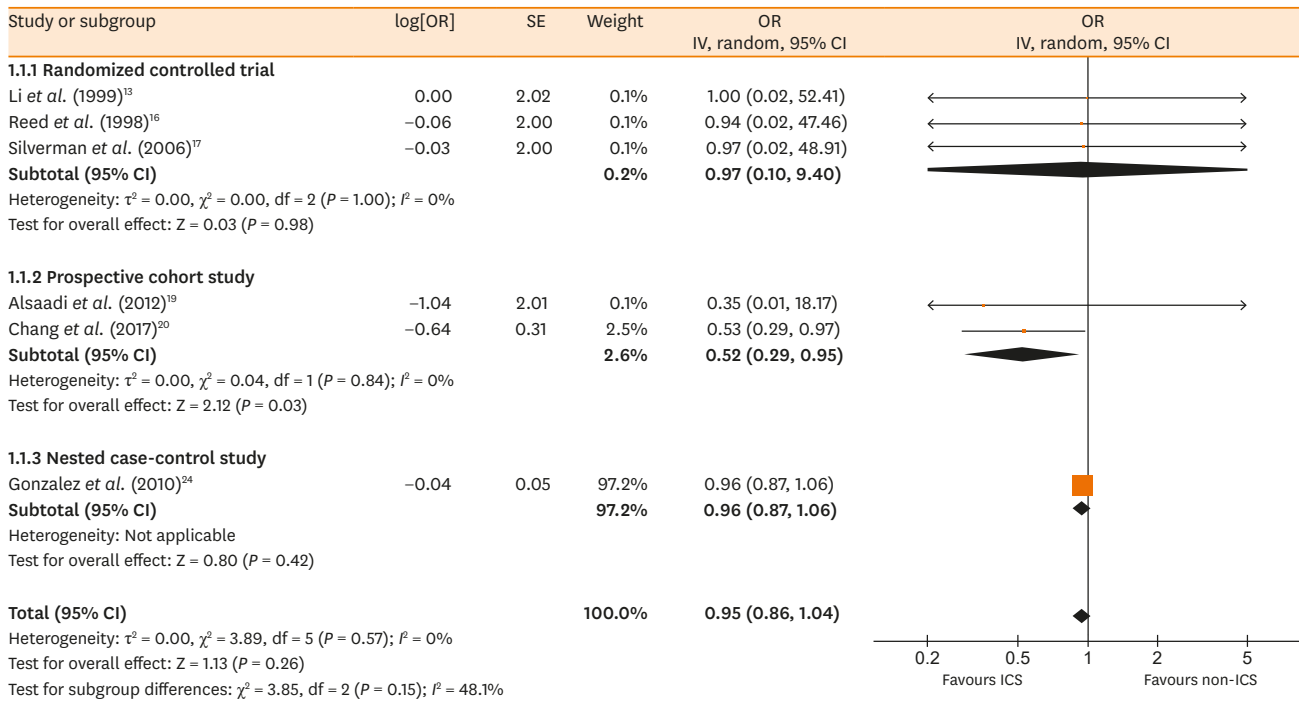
| Study or subgroup | log[OR] | SE | Weight | OR IV, random, 95% CI | OR IV, random, 95% CI |
|---|---|---|---|---|---|
| **1.1.1 Randomized controlled trial** | | | | | |
| Li *et al.* (1999)$^{13}$ | 0.00 | 2.02 | 0.1% | 1.00 (0.02, 52.41) | |
| Reed *et al.* (1998)$^{16}$ | −0.06 | 2.00 | 0.1% | 0.94 (0.02, 47.46) | |
| Silverman *et al.* (2006)$^{17}$ | −0.03 | 2.00 | 0.1% | 0.97 (0.02, 48.91) | |
| **Subtotal (95% CI)** | | | **0.2%** | **0.97 (0.10, 9.40)** | |
| Heterogeneity: $\tau^2$ = 0.00, $\chi^2$ = 0.00, df = 2 (*P* = 1.00); $I^2$ = 0% | | | | | |
| Test for overall effect: Z = 0.03 (*P* = 0.98) | | | | | |
| **1.1.2 Prospective cohort study** | | | | | |
| Alsaadi *et al.* (2012)$^{19}$ | −1.04 | 2.01 | 0.1% | 0.35 (0.01, 18.17) | |
| Chang *et al.* (2017)$^{20}$ | −0.64 | 0.31 | 2.5% | 0.53 (0.29, 0.97) | |
| **Subtotal (95% CI)** | | | **2.6%** | **0.52 (0.29, 0.95)** | |
| Heterogeneity: $\tau^2$ = 0.00, $\chi^2$ = 0.04, df = 1 (*P* = 0.84); $I^2$ = 0% | | | | | |
| Test for overall effect: Z = 2.12 (*P* = 0.03) | | | | | |
| **1.1.3 Nested case-control study** | | | | | |
| Gonzalez *et al.* (2010)$^{24}$ | −0.04 | 0.05 | 97.2% | 0.96 (0.87, 1.06) | |
| **Subtotal (95% CI)** | | | **97.2%** | **0.96 (0.87, 1.06)** | |
| Heterogeneity: Not applicable | | | | | |
| Test for overall effect: Z = 0.80 (*P* = 0.42) | | | | | |
| **Total (95% CI)** | | | **100.0%** | **0.95 (0.86, 1.04)** | |
| Heterogeneity: $\tau^2$ = 0.00, $\chi^2$ = 3.89, df = 5 (*P* = 0.57); $I^2$ = 0% | | | | | |
| Test for overall effect: Z = 1.13 (*P* = 0.26) | | | | | |
| Test for subgroup differences: $\chi^2$ = 3.85, df = 2 (*P* = 0.15); $I^2$ = 48.1% | | | | | |

0.2 0.5 1 2 5
Favours ICS Favours non-ICS